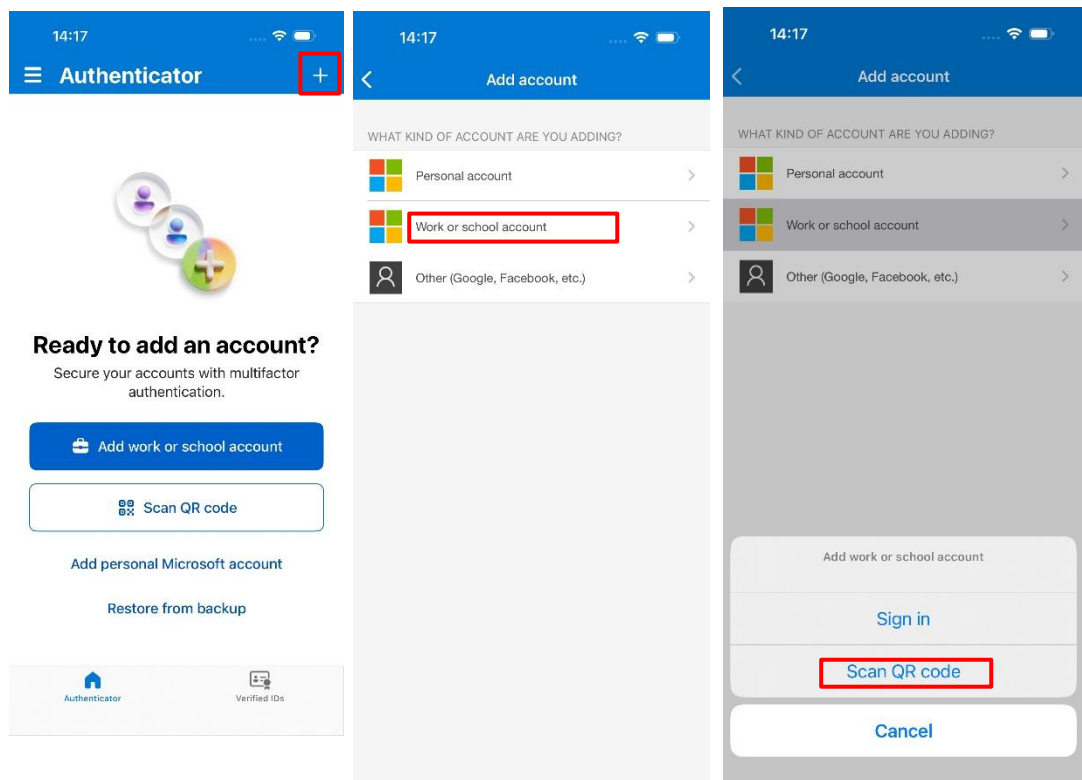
14:17

Authenticator

+

Ready to add an account?

Secure your accounts with multifactor authentication.

Add work or school account

Scan QR code

Add personal Microsoft account

Restore from backup

Authenticator

Verified IDs

14:17

Add account

WHAT KIND OF ACCOUNT ARE YOU ADDING?

Personal account

Work or school account

Other (Google, Facebook, etc.)

14:17

Add account

WHAT KIND OF ACCOUNT ARE YOU ADDING?

Personal account

Work or school account

Other (Google, Facebook, etc.)

Add work or school account

Sign in

Scan QR code

Cancel